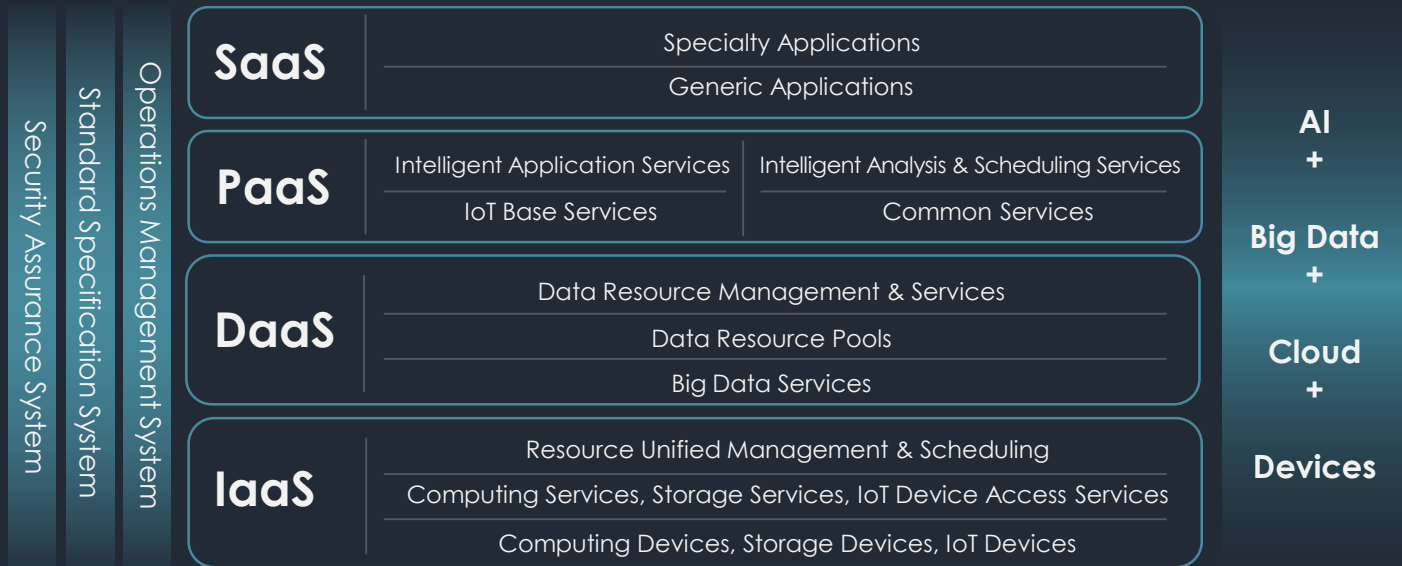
Security Assurance System

Standard Specification System

Operations Management System

SaaS

Specialty Applications

Generic Applications

PaaS

Intelligent Application Services

IoT Base Services

Intelligent Analysis & Scheduling Services

Common Services

DaaS

Data Resource Management & Services

Data Resource Pools

Big Data Services

IaaS

Resource Unified Management & Scheduling

Computing Services, Storage Services, IoT Device Access Services

Computing Devices, Storage Devices, IoT Devices

AI
+
Big Data
+
Cloud
+
Devices